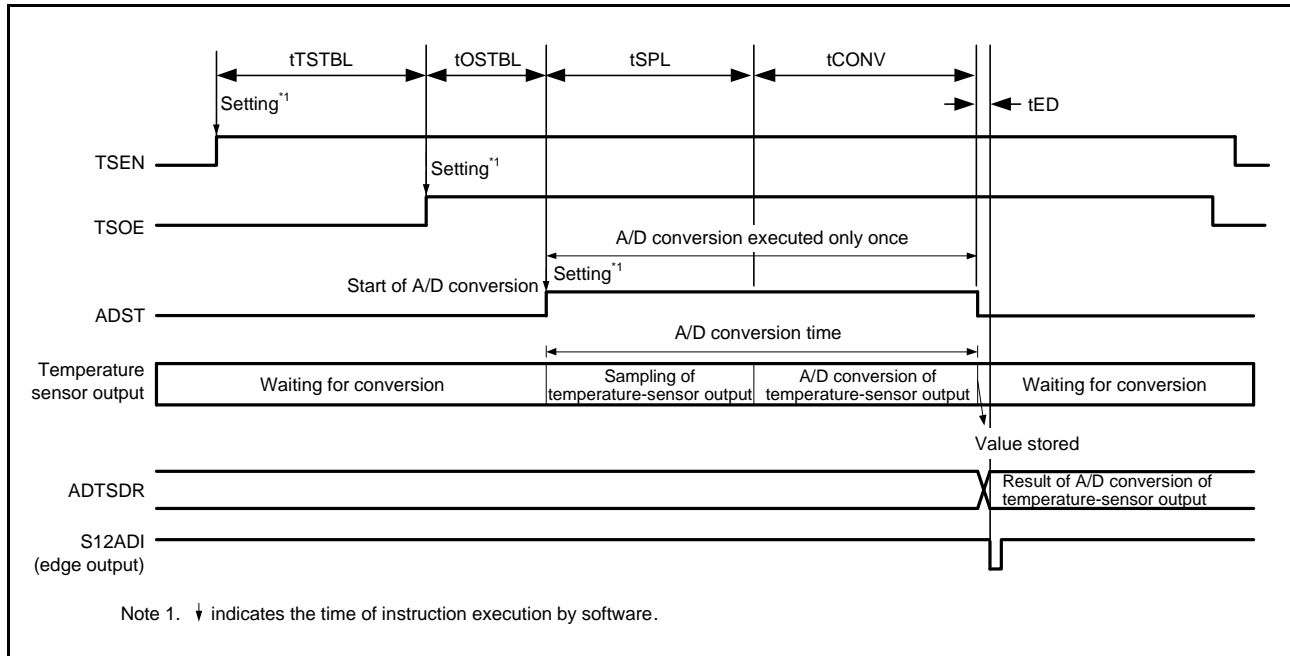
tTSTBL

tOSTBL

tSPL

tCONV

Setting$^{*1}$

tED

TSEN

Setting$^{*1}$

TSOE

A/D conversion executed only once

Setting$^{*1}$

Start of A/D conversion

ADST

A/D conversion time

Temperature sensor output

Waiting for conversion

Sampling of temperature-sensor output

A/D conversion of temperature-sensor output

Waiting for conversion

Value stored

ADTSDR

Result of A/D conversion of temperature-sensor output

S12ADI (edge output)

Note 1. ↓ indicates the time of instruction execution by software.